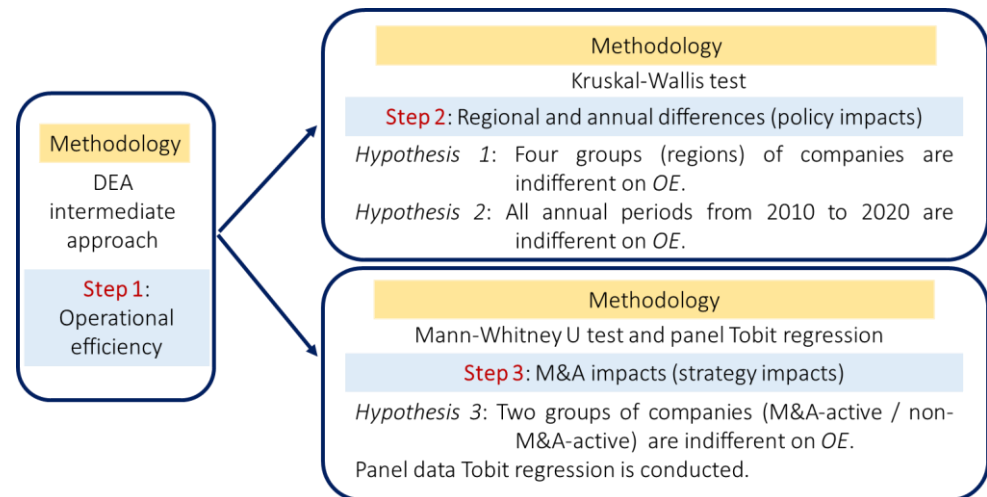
Methodology

DEA intermediate approach

Step 1: Operational efficiency

Methodology

Kruskal-Wallis test

Step 2: Regional and annual differences (policy impacts)

*Hypothesis 1*: Four groups (regions) of companies are indifferent on *OE*.

*Hypothesis 2*: All annual periods from 2010 to 2020 are indifferent on *OE*.

Methodology

Mann-Whitney U test and panel Tobit regression

Step 3: M&A impacts (strategy impacts)

*Hypothesis 3*: Two groups of companies (M&A-active / non-M&A-active) are indifferent on *OE*.

Panel data Tobit regression is conducted.